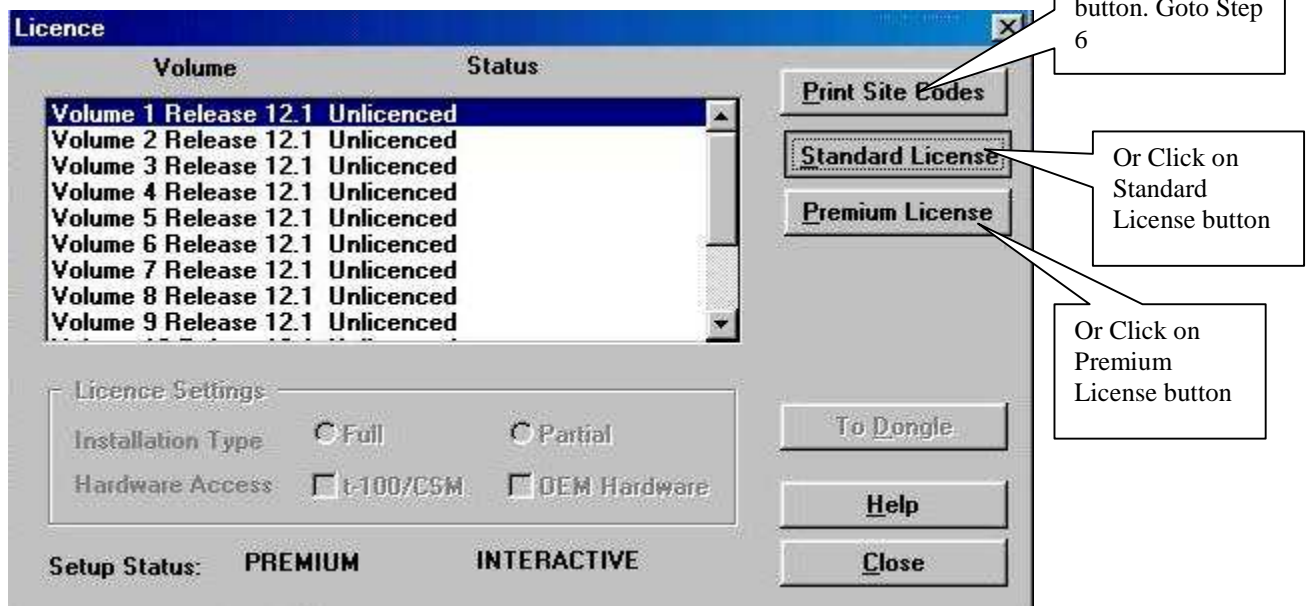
Licence

button. Goto Step 6

Volume

Status

Volume 1 Release 12.1 Unlicenced
Volume 2 Release 12.1 Unlicenced
Volume 3 Release 12.1 Unlicenced
Volume 4 Release 12.1 Unlicenced
Volume 5 Release 12.1 Unlicenced
Volume 6 Release 12.1 Unlicenced
Volume 7 Release 12.1 Unlicenced
Volume 8 Release 12.1 Unlicenced
Volume 9 Release 12.1 Unlicenced

Print Site Codes

Standard License

Or Click on Standard License button

Premium License

Or Click on Premium License button

Licence Settings

Installation Type
Full
Partial

Hardware Access
t-100/CSM
OEM Hardware

To Dongle

Help

Setup Status: PREMIUM INTERACTIVE

Close